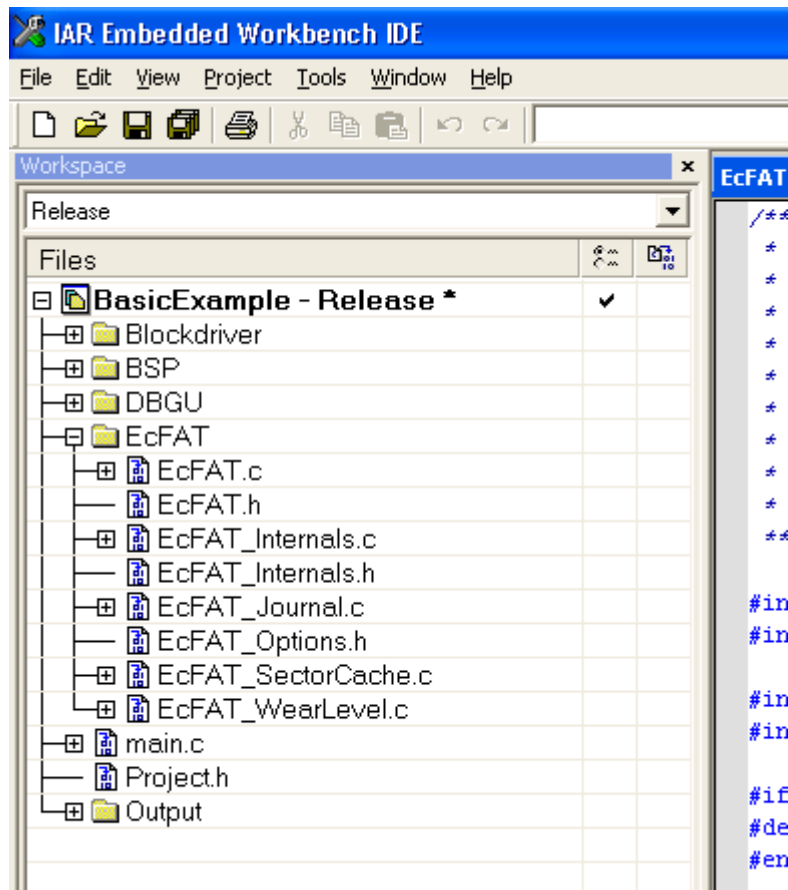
IAR Embedded Workbench IDE

File Edit View Project Tools Window Help

Workspace ×

Release

Files

BasicExample - Release * ✔
Blockdriver
BSP
DBGU
EcFAT
EcFAT.c
EcFAT.h
EcFAT_Internals.c
EcFAT_Internals.h
EcFAT_Journal.c
EcFAT_Options.h
EcFAT_SectorCache.c
EcFAT_WearLevel.c
main.c
Project.h
Output

EcFAT

/**
*
*
*
*
*
*
*
*
*
**

#in
#in

#in
#in

#if
#de
#en